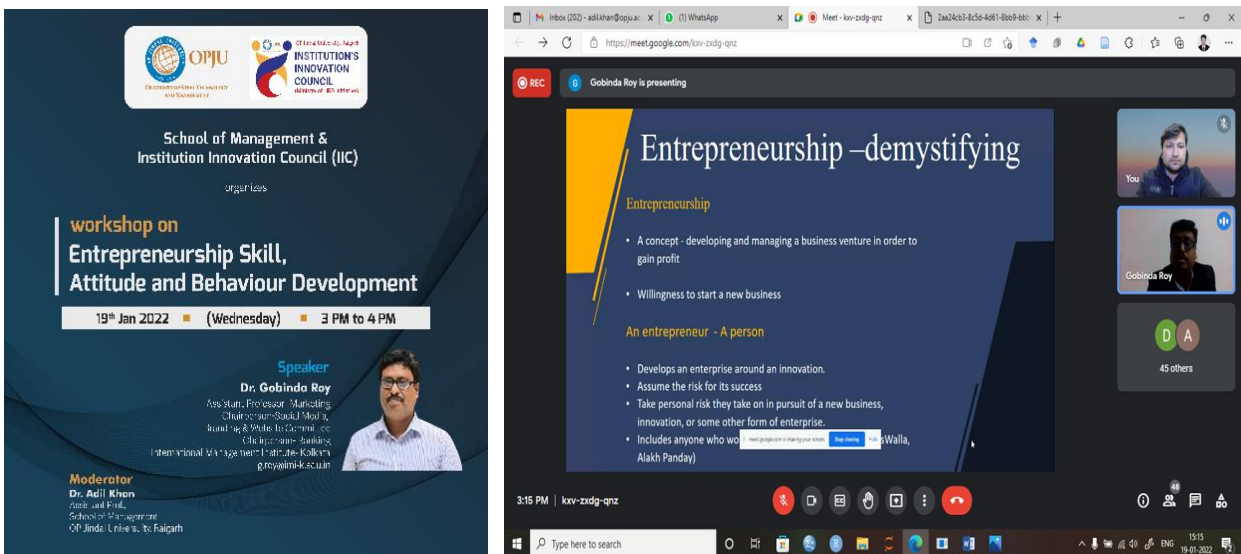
OPJU
UNIVERSITY OF STEEL TECHNOLOGY AND MANAGEMENT

OP Jindal University, Raigarh
INSTITUTION'S INNOVATION COUNCIL
(Ministry of HRD Initiative)

School of Management &
Institution Innovation Council (IIC)

organizes

workshop on
Entrepreneurship Skill,
Attitude and Behaviour Development

19th Jan 2022 ■ (Wednesday) ■ 3 PM to 4 PM

Speaker
Dr. Gobinda Roy
Assistant Professor Marketing
Chairperson-Social Media, Branding & Website Committee
Chairperson-Ranking
International Management Institute-Kolkata
g.roy@imi-k.ac.in

Moderator
Dr. Adil Khan
Assistant Prof.,
School of Management
OP Jindal University, Raigarh

M Inbox (202) - adil.khan@opju.ac × (1) WhatsApp × Meet - kxv-zxdg-qnz × 2aa24cb3-8c5d-4d61-8bb9-bb × +
https://meet.google.com/kxv-zxdg-qnz

REC
Gobinda Roy is presenting

Entrepreneurship –demystifying

Entrepreneurship

• A concept - developing and managing a business venture in order to gain profit

• Willingness to start a new business

An entrepreneur - A person

• Develops an enterprise around an innovation.
• Assume the risk for its success
• Take personal risk they take on in pursuit of a new business, innovation, or some other form of enterprise.
• Includes anyone who wo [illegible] sWalla, Alakh Panday)

meet.google.com is sharing your screen. Stop sharing Hide

You
Gobinda Roy
D A
45 others

3:15 PM | kxv-zxdg-qnz

48

Type here to search
ENG 15:15 19-01-2022